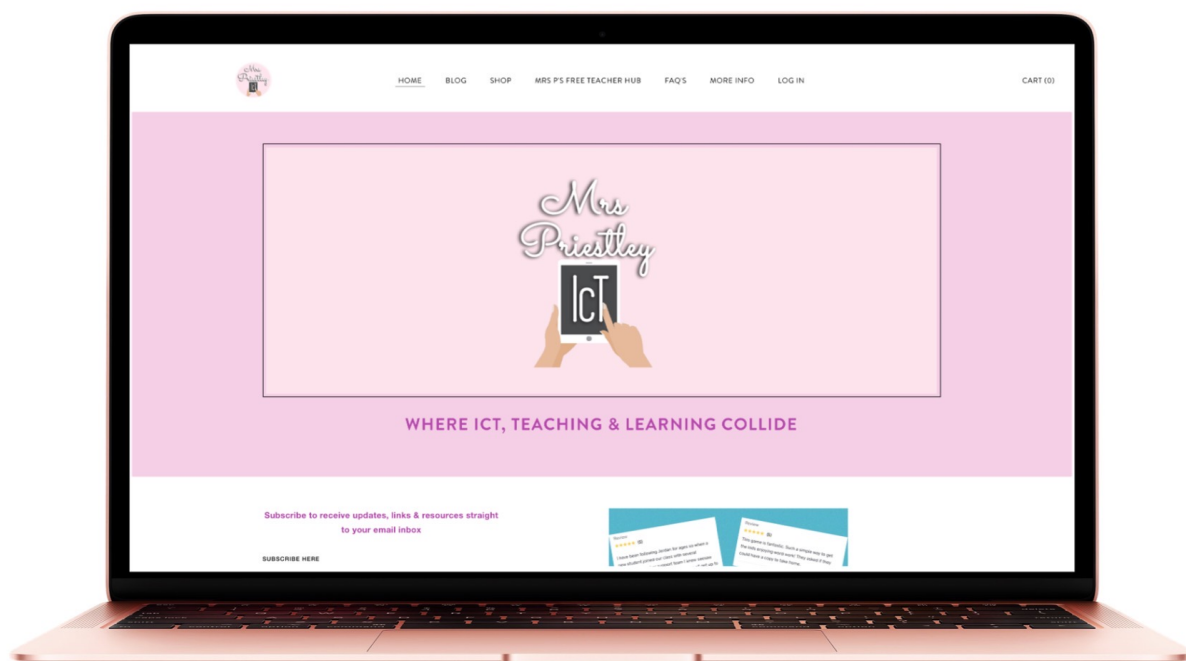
HOME BLOG SHOP MRS P'S FREE TEACHER HUB FAQ'S MORE INFO LOG IN CART (0)

Mrs Priestley

ICT

WHERE ICT, TEACHING & LEARNING COLLIDE

Subscribe to receive updates, links & resources straight to your email inbox

SUBSCRIBE HERE

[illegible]

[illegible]